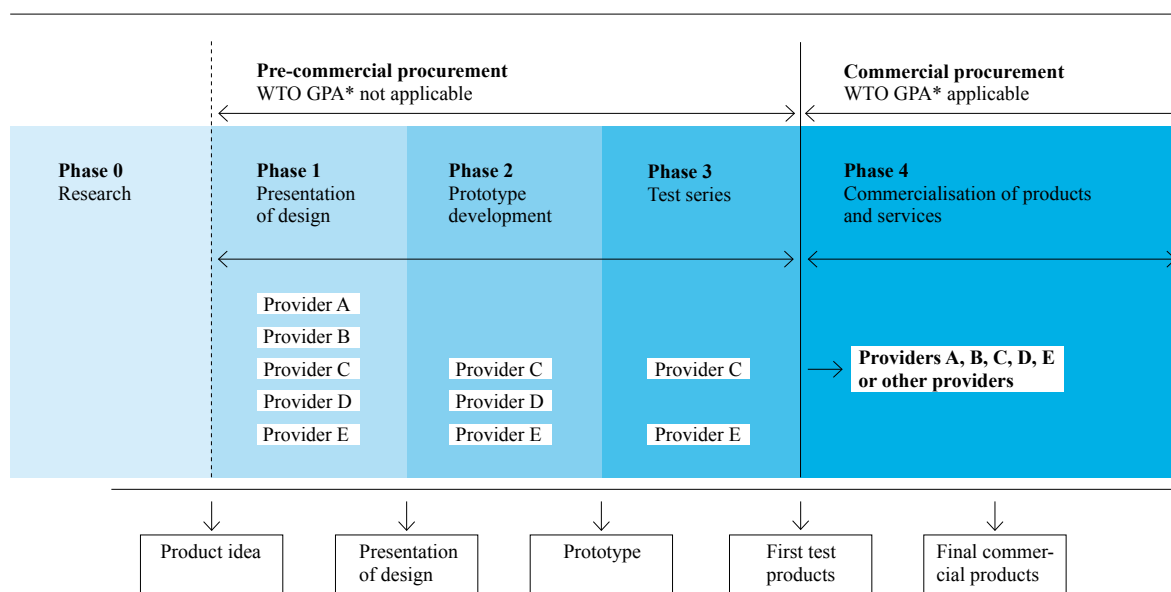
**Pre-commercial procurement**
WTO GPA* not applicable

**Commercial procurement**
WTO GPA* applicable

**Phase 0**
Research

**Phase 1**
Presentation of design

**Phase 2**
Prototype development

**Phase 3**
Test series

**Phase 4**
Commercialisation of products and services

Provider A
Provider B
Provider C
Provider D
Provider E

Provider C
Provider D
Provider E

Provider C
Provider E

**Providers A, B, C, D, E or other providers**

Product idea

Presentation of design

Prototype

First test products

Final commercial products